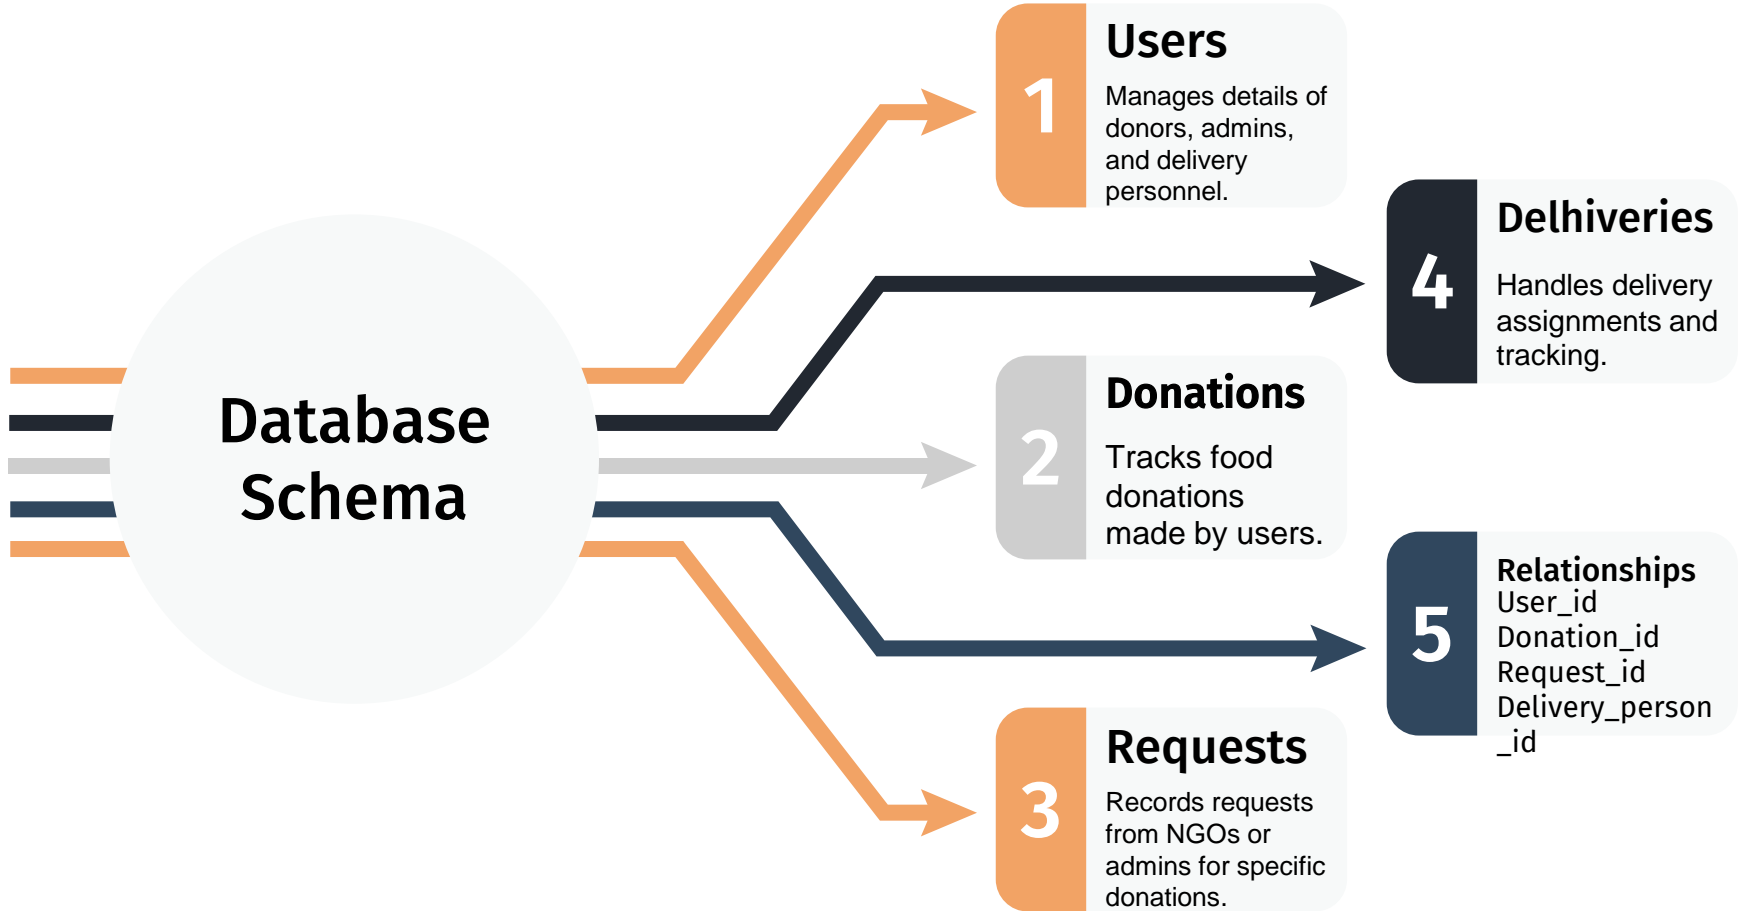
Database Schema

1
Users
Manages details of donors, admins, and delivery personnel.

4
Delhiveries
Handles delivery assignments and tracking.

2
Donations
Tracks food donations made by users.

5
Relationships
User_id
Donation_id
Request_id
Delivery_person_id

3
Requests
Records requests from NGOs or admins for specific donations.